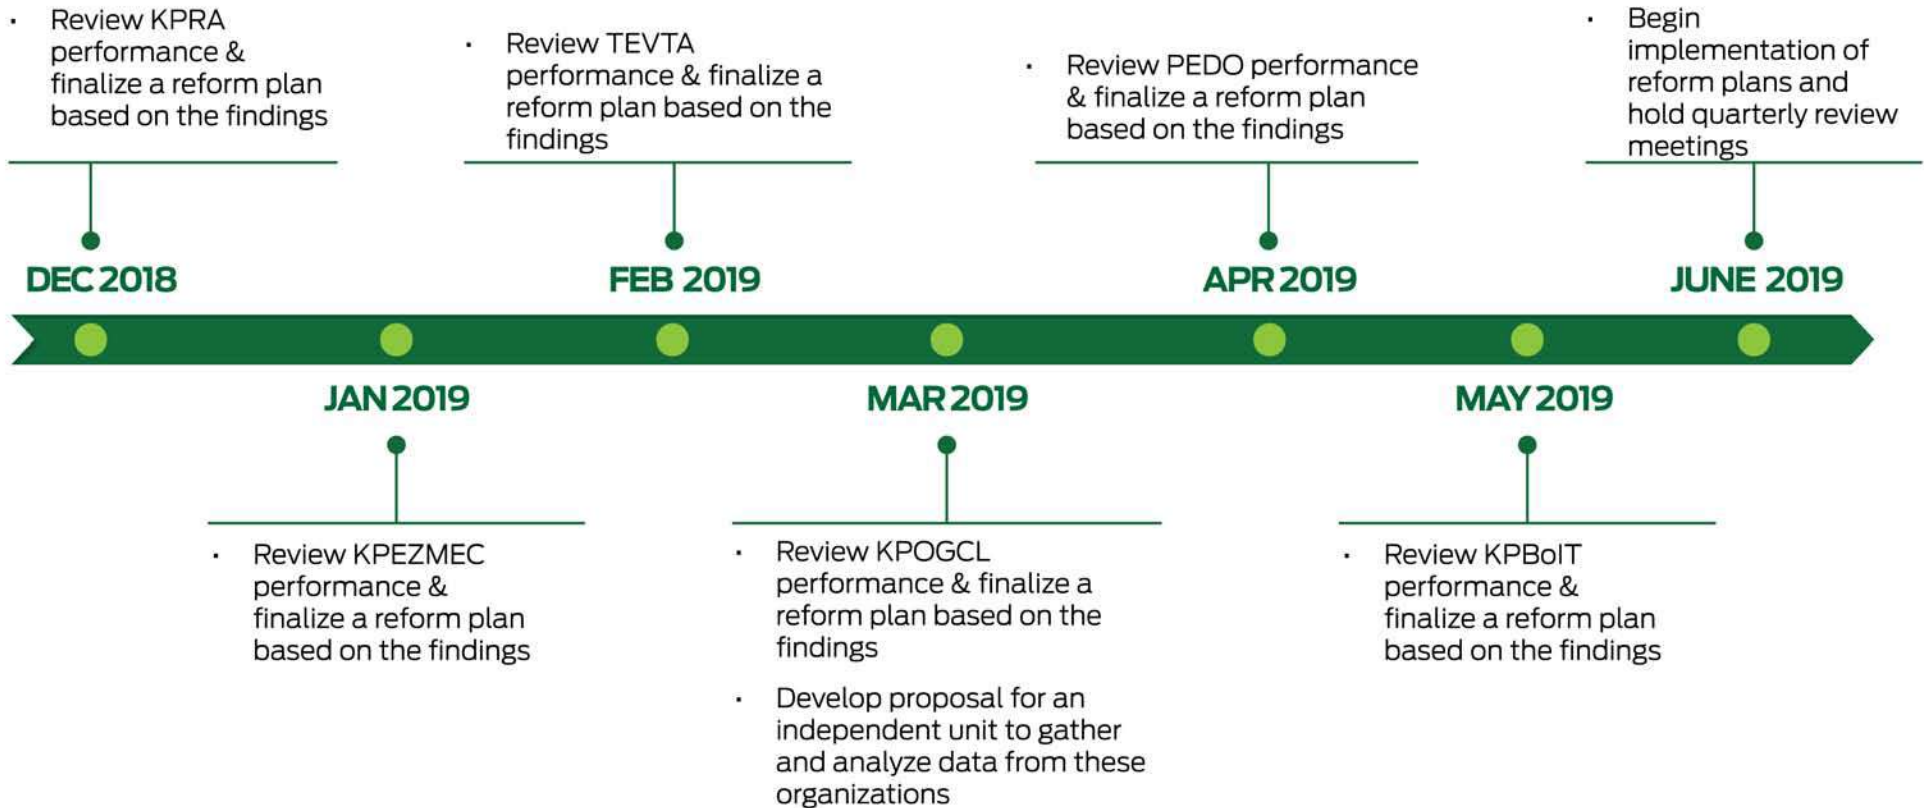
DEC 2018

• Review KPRA performance & finalize a reform plan based on the findings

JAN 2019

• Review KPEZMEC performance & finalize a reform plan based on the findings

FEB 2019

• Review TEVTA performance & finalize a reform plan based on the findings

MAR 2019

• Review KPOGCL performance & finalize a reform plan based on the findings

• Develop proposal for an independent unit to gather and analyze data from these organizations

APR 2019

• Review PEDO performance & finalize a reform plan based on the findings

MAY 2019

• Review KPBoIT performance & finalize a reform plan based on the findings

JUNE 2019

• Begin implementation of reform plans and hold quarterly review meetings